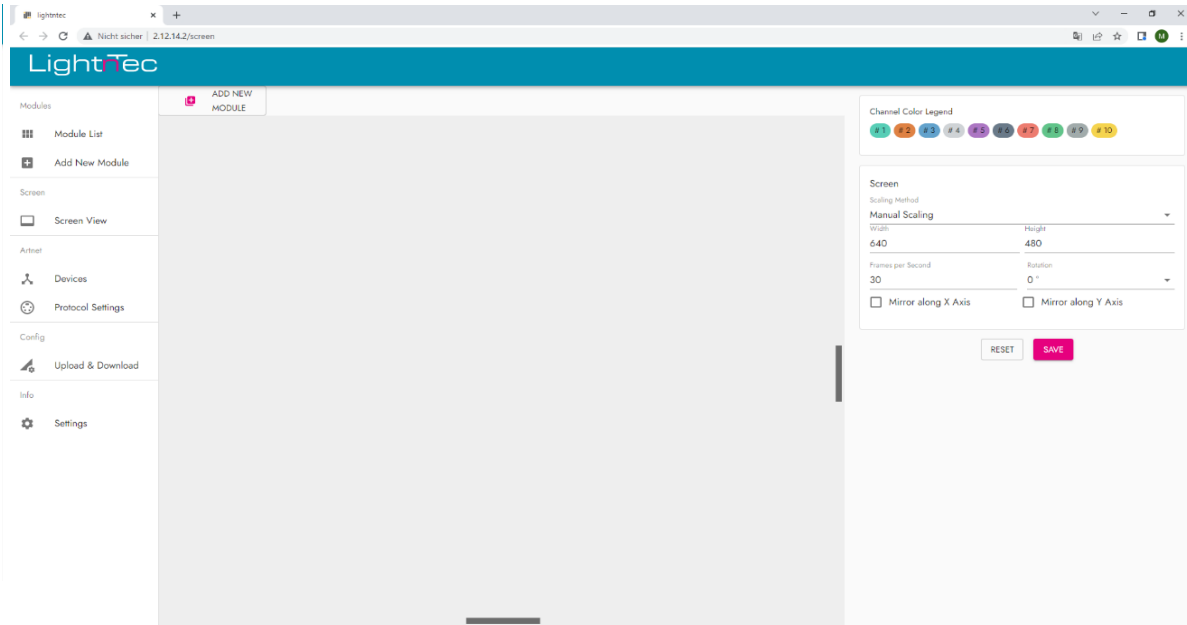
lightntec

Nicht sicher | 2.12.14.2/screen

M

LightnTec

Modules

Module List

Add New Module

Screen

Screen View

Artnet

Devices

Protocol Settings

Config

Upload & Download

Info

Settings

ADD NEW MODULE

Channel Color Legend

# 1 # 2 # 3 # 4 # 5 # 6 # 7 # 8 # 9 # 10

Screen

Scaling Method

Manual Scaling

Width

640

Height

480

Frames per Second

30

Rotation

0 °

Mirror along X Axis

Mirror along Y Axis

RESET

SAVE